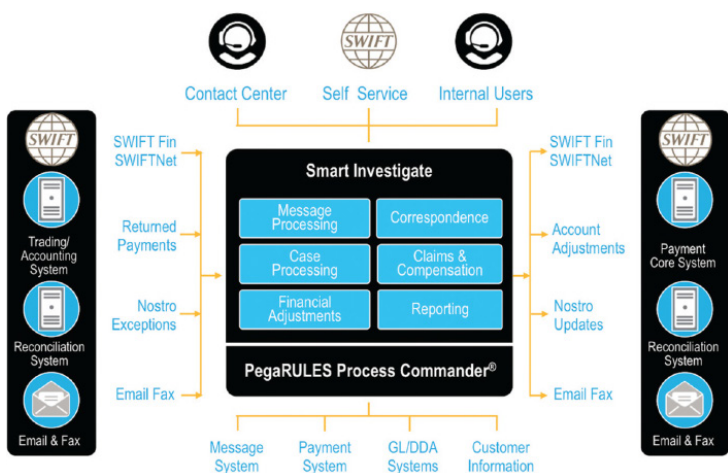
SWIFT

Contact Center

Self Service

Internal Users

SWIFT

Trading/ Accounting System

Reconciliation System

Email & Fax

SWIFT Fin SWIFTNet

Returned Payments

Nostro Exceptions

Email Fax

Smart Investigate

| Message Processing | Correspondence |
|---|---|
| Case Processing | Claims & Compensation |
| Financial Adjustments | Reporting |

PegaRULES Process Commander®

SWIFT Fin SWIFTNet

Account Adjustments

Nostro Updates

Email Fax

SWIFT

Payment Core System

Reconciliation System

Email & Fax

Message System

Payment System

GL/DDA Systems

Customer Information